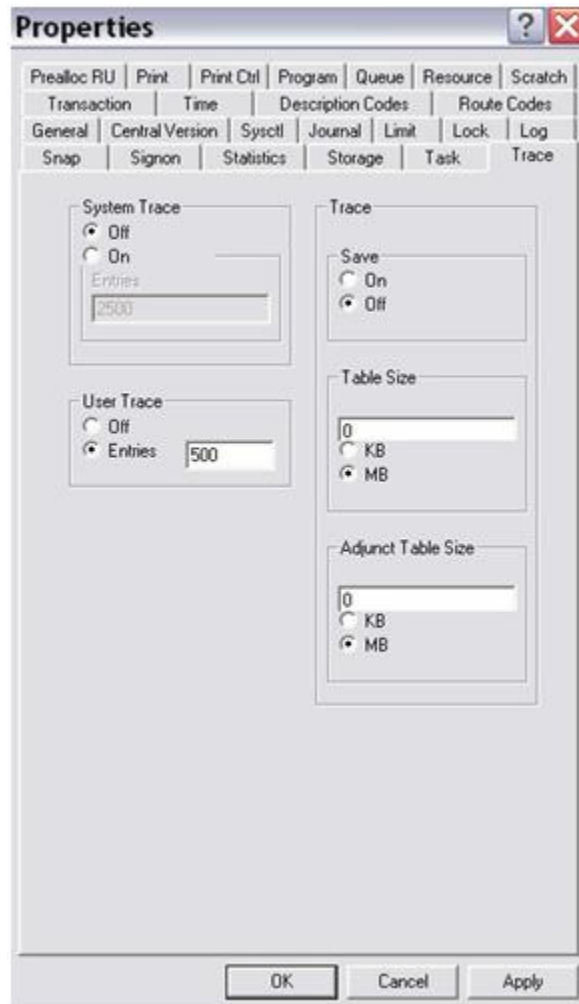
Properties

Prealloc RU | Print | Print Ctrl | Program | Queue | Resource | Scratch
Transaction | Time | Description Codes | Route Codes
General | Central Version | Sysctl | Journal | Limit | Lock | Log
Snap | Signon | Statistics | Storage | Task | Trace

System Trace
Off
On
Entries
2500

User Trace
Off
Entries 500

Trace
Save
On
Off

Table Size
0
KB
MB

Adjunct Table Size
0
KB
MB

OK Cancel Apply